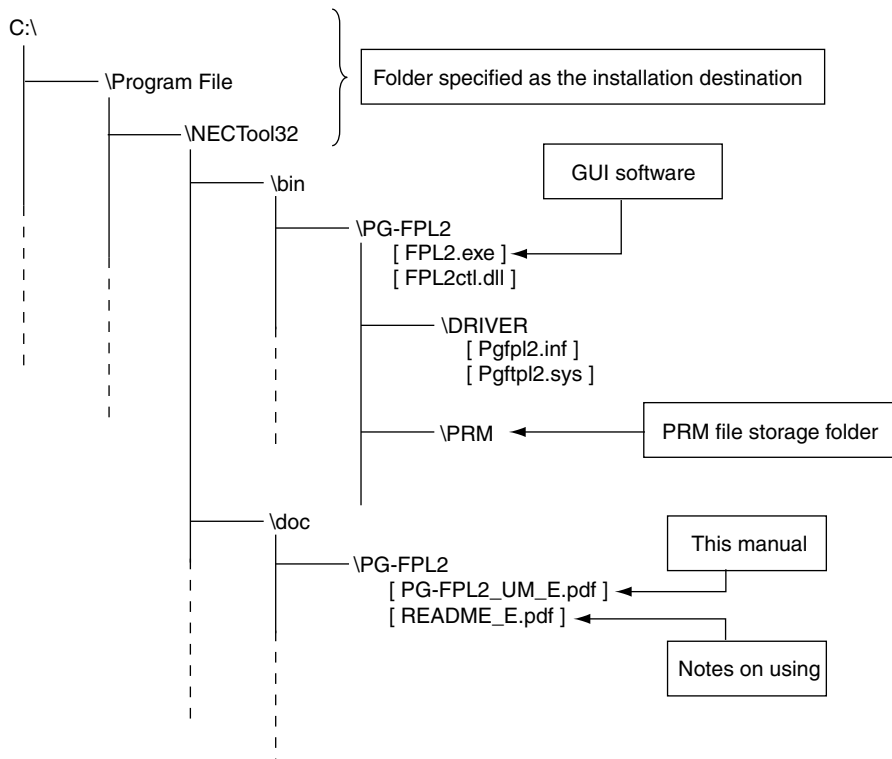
C:\

\Program File

\NECTool32

Folder specified as the installation destination

\bin

GUI software

\PG-FPL2
[ FPL2.exe ]
[ FPL2ctl.dll ]

\DRIVER
[ Pgfpl2.inf ]
[ Pgftpl2.sys ]

\PRM

PRM file storage folder

\doc

\PG-FPL2
[ PG-FPL2_UM_E.pdf ]
[ README_E.pdf ]

This manual

Notes on using